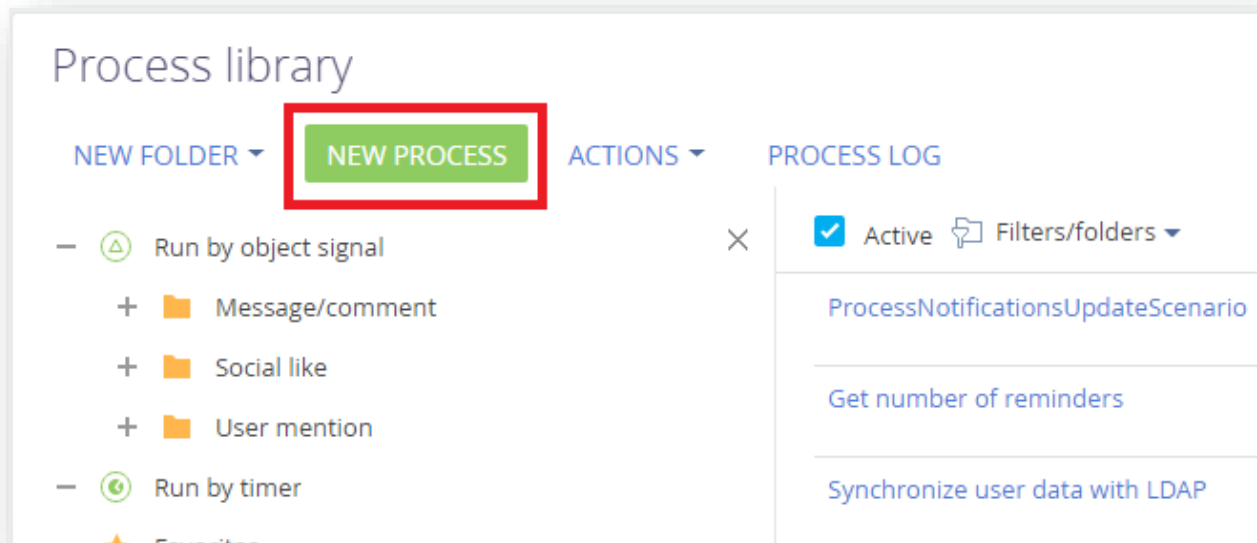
Process library

NEW FOLDER NEW PROCESS ACTIONS PROCESS LOG

Run by object signal

Message/comment

Social like

User mention

Run by timer

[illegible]

Active Filters/folders

ProcessNotificationsUpdateScenario

Get number of reminders

Synchronize user data with LDAP